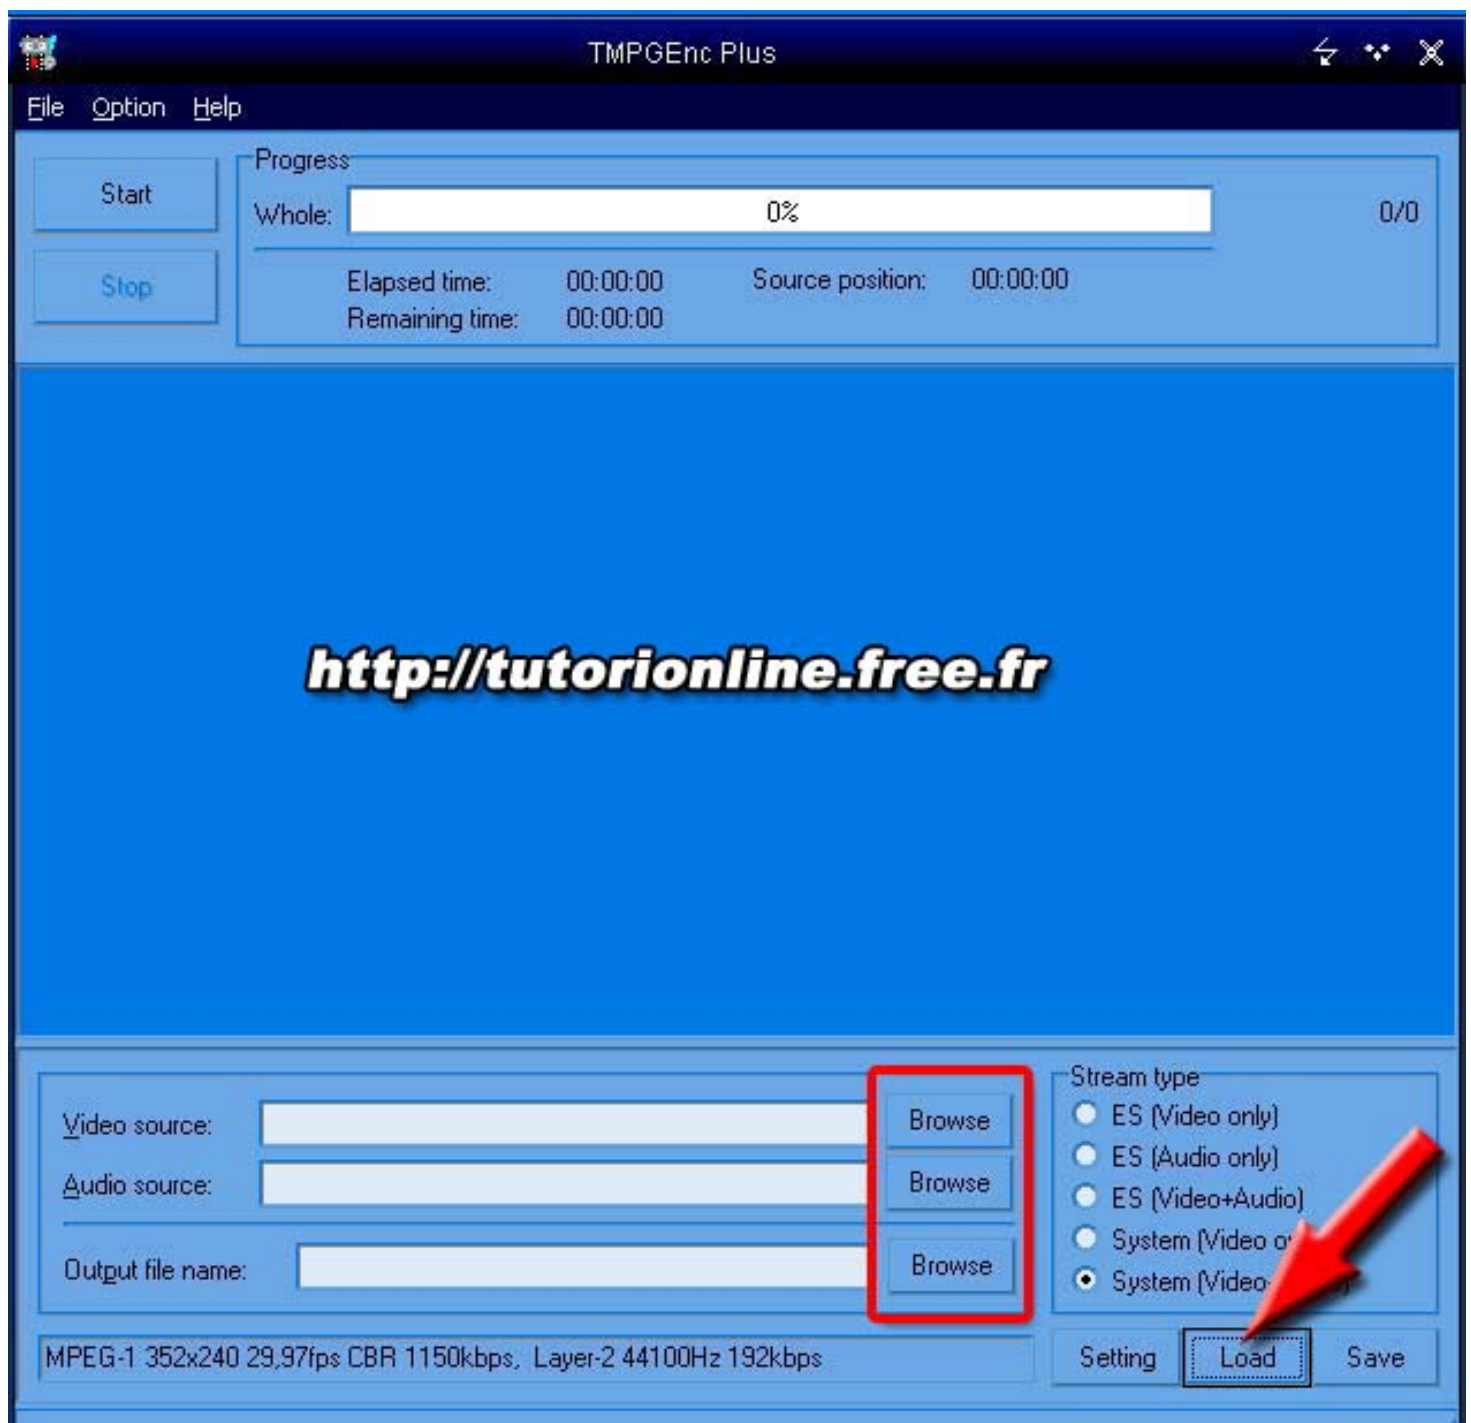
TMPGEnc Plus

File Option Help

Start

Stop

Progress

Whole: 0% 0/0

Elapsed time: 00:00:00 Source position: 00:00:00
Remaining time: 00:00:00

http://tutorionline.free.fr

Video source: Browse

Audio source: Browse

Output file name: Browse

Stream type
ES (Video only)
ES (Audio only)
ES (Video+Audio)
System (Video o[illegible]
System (Video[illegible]

MPEG-1 352x240 29,97fps CBR 1150kbps, Layer-2 44100Hz 192kbps

Setting Load Save